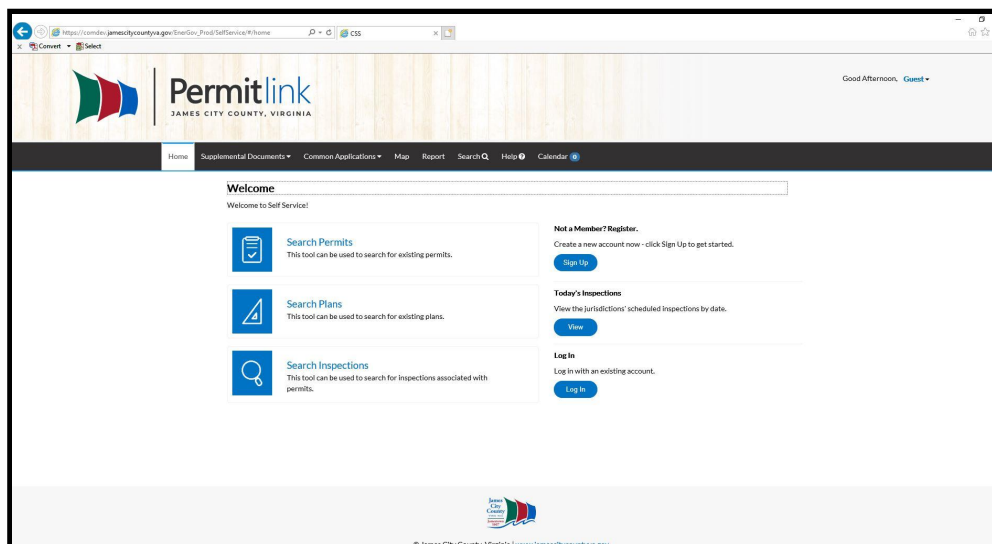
https://comdev.jamescitycountyva.gov/EnerGov_Prod/SelfService/#/home
CSS
Convert Select

Permitlink
JAMES CITY COUNTY, VIRGINIA

Good Afternoon, Guest

Home Supplemental Documents Common Applications Map Report Search Help Calendar 0

Welcome
Welcome to Self Service!

Search Permits
This tool can be used to search for existing permits.

Search Plans
This tool can be used to search for existing plans.

Search Inspections
This tool can be used to search for inspections associated with permits.

Not a Member? Register.
Create a new account now - click Sign Up to get started.
Sign Up

Today's Inspections
View the jurisdictions' scheduled inspections by date.
View

Log In
Log in with an existing account.
Log In

James City County

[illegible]